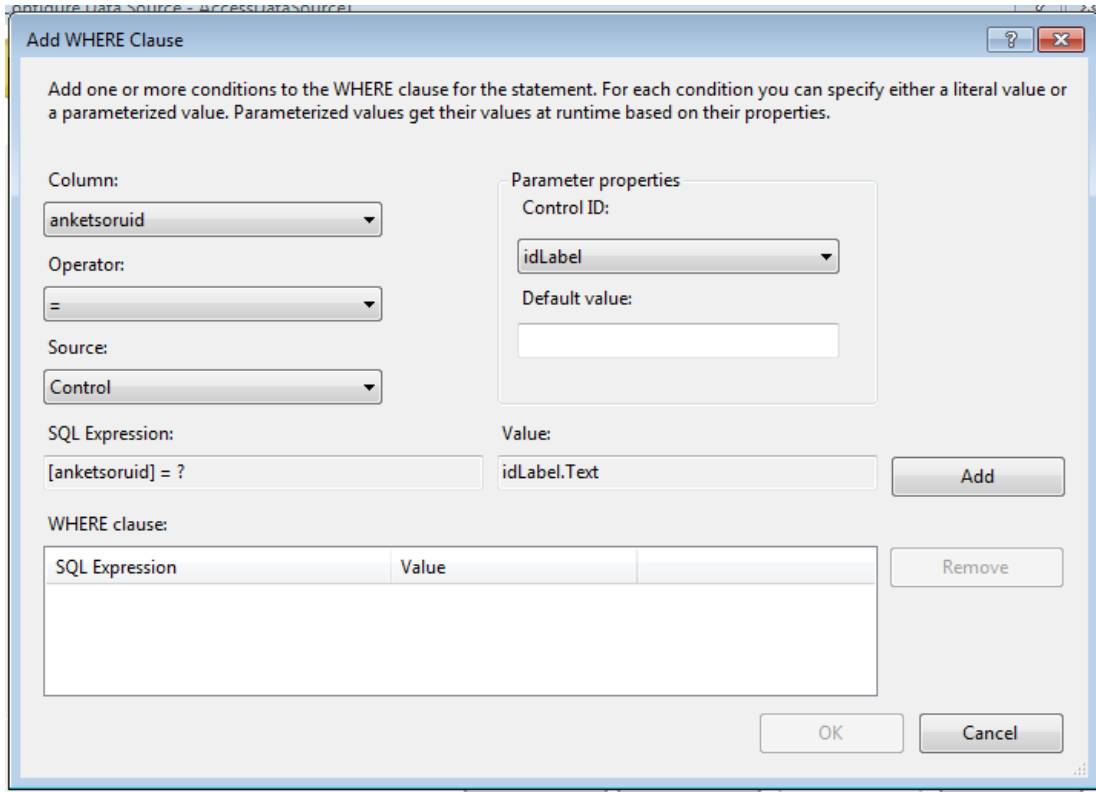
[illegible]onfigure Data Source - AccessDataSource1

Add WHERE Clause

?

Add one or more conditions to the WHERE clause for the statement. For each condition you can specify either a literal value or a parameterized value. Parameterized values get their values at runtime based on their properties.

Column:

anketsoruid

Operator:

=

Source:

Control

Parameter properties

Control ID:

idLabel

Default value:

SQL Expression:

[anketsoruid] = ?

Value:

idLabel.Text

Add

WHERE clause:

| SQL Expression | Value | |
|---|---|---|

Remove

OK

Cancel